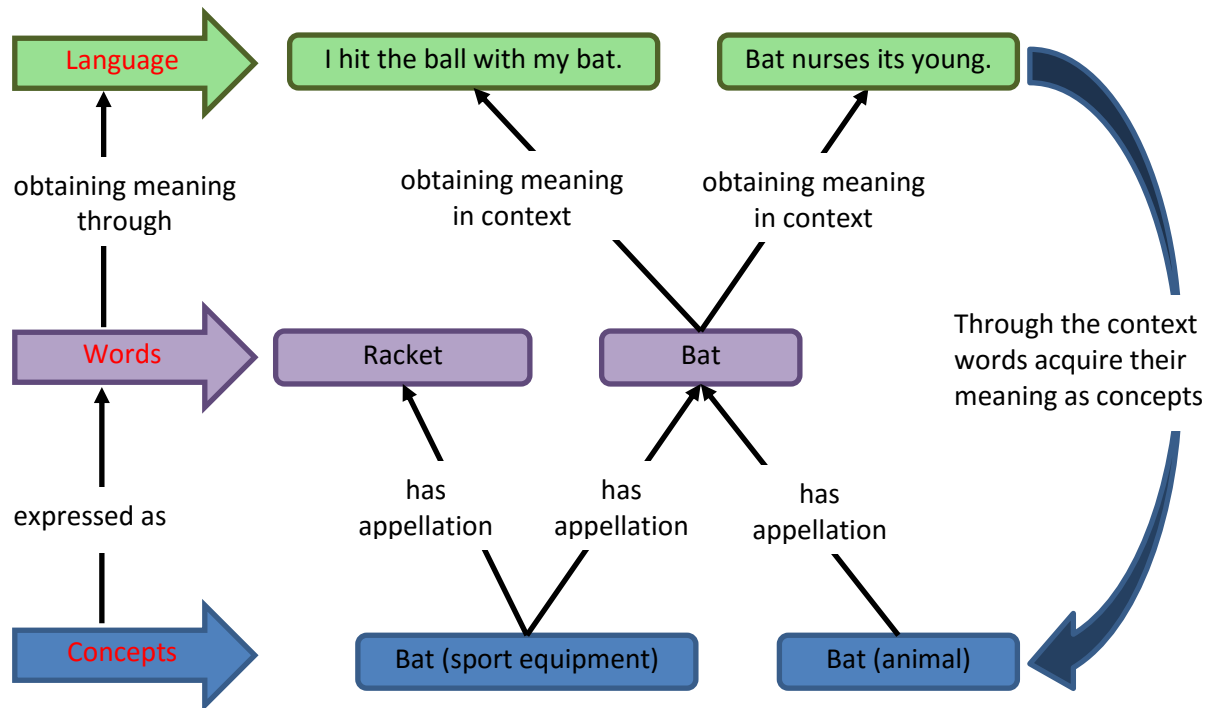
Language

I hit the ball with my bat.

Bat nurses its young.

obtaining meaning through

obtaining meaning in context

obtaining meaning in context

Through the context words acquire their meaning as concepts

Words

Racket

Bat

expressed as

has appellation

has appellation

has appellation

Concepts

Bat (sport equipment)

Bat (animal)